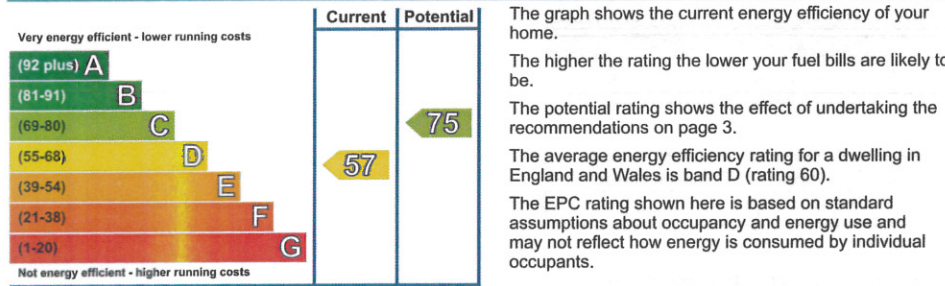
| | Current | Potential |
|---|---|---|
| Very energy efficient - lower running costs | | |
| (92 plus) A | | |
| (81-91) B | | |
| (69-80) C | | 75 |
| (55-68) D | 57 | |
| (39-54) E | | |
| (21-38) F | | |
| (1-20) G | | |
| Not energy efficient - higher running costs | | |

The graph shows the current energy efficiency of your home.

The higher the rating the lower your fuel bills are likely to be.

The potential rating shows the effect of undertaking the recommendations on page 3.

The average energy efficiency rating for a dwelling in England and Wales is band D (rating 60).

The EPC rating shown here is based on standard assumptions about occupancy and energy use and may not reflect how energy is consumed by individual occupants.